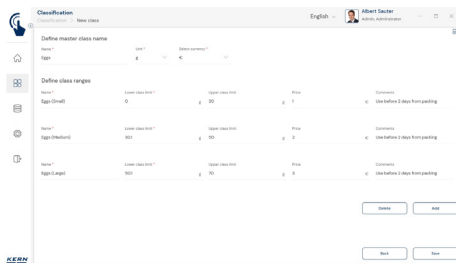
Classification
Classification > New class

English

Albert Sauter
Admin, Administrator

Define master class name

Name *
Eggs

Unit *
g

Select currency *
€

Define class ranges

Name *
Eggs (Small)

Lower class limit *
0
g

Upper class limit
50
g

Price
1
€

Comments
Use before 2 days from packing

Name *
Eggs (Medium)

Lower class limit *
50.1
g

Upper class limit
60
g

Price
2
€

Comments
Use before 2 days from packing

Name *
Eggs (Large)

Lower class limit *
60.1
g

Upper class limit
70
g

Price
3
€

Comments
Use before 2 days from packing

Delete

Add

Back

Save

KERN